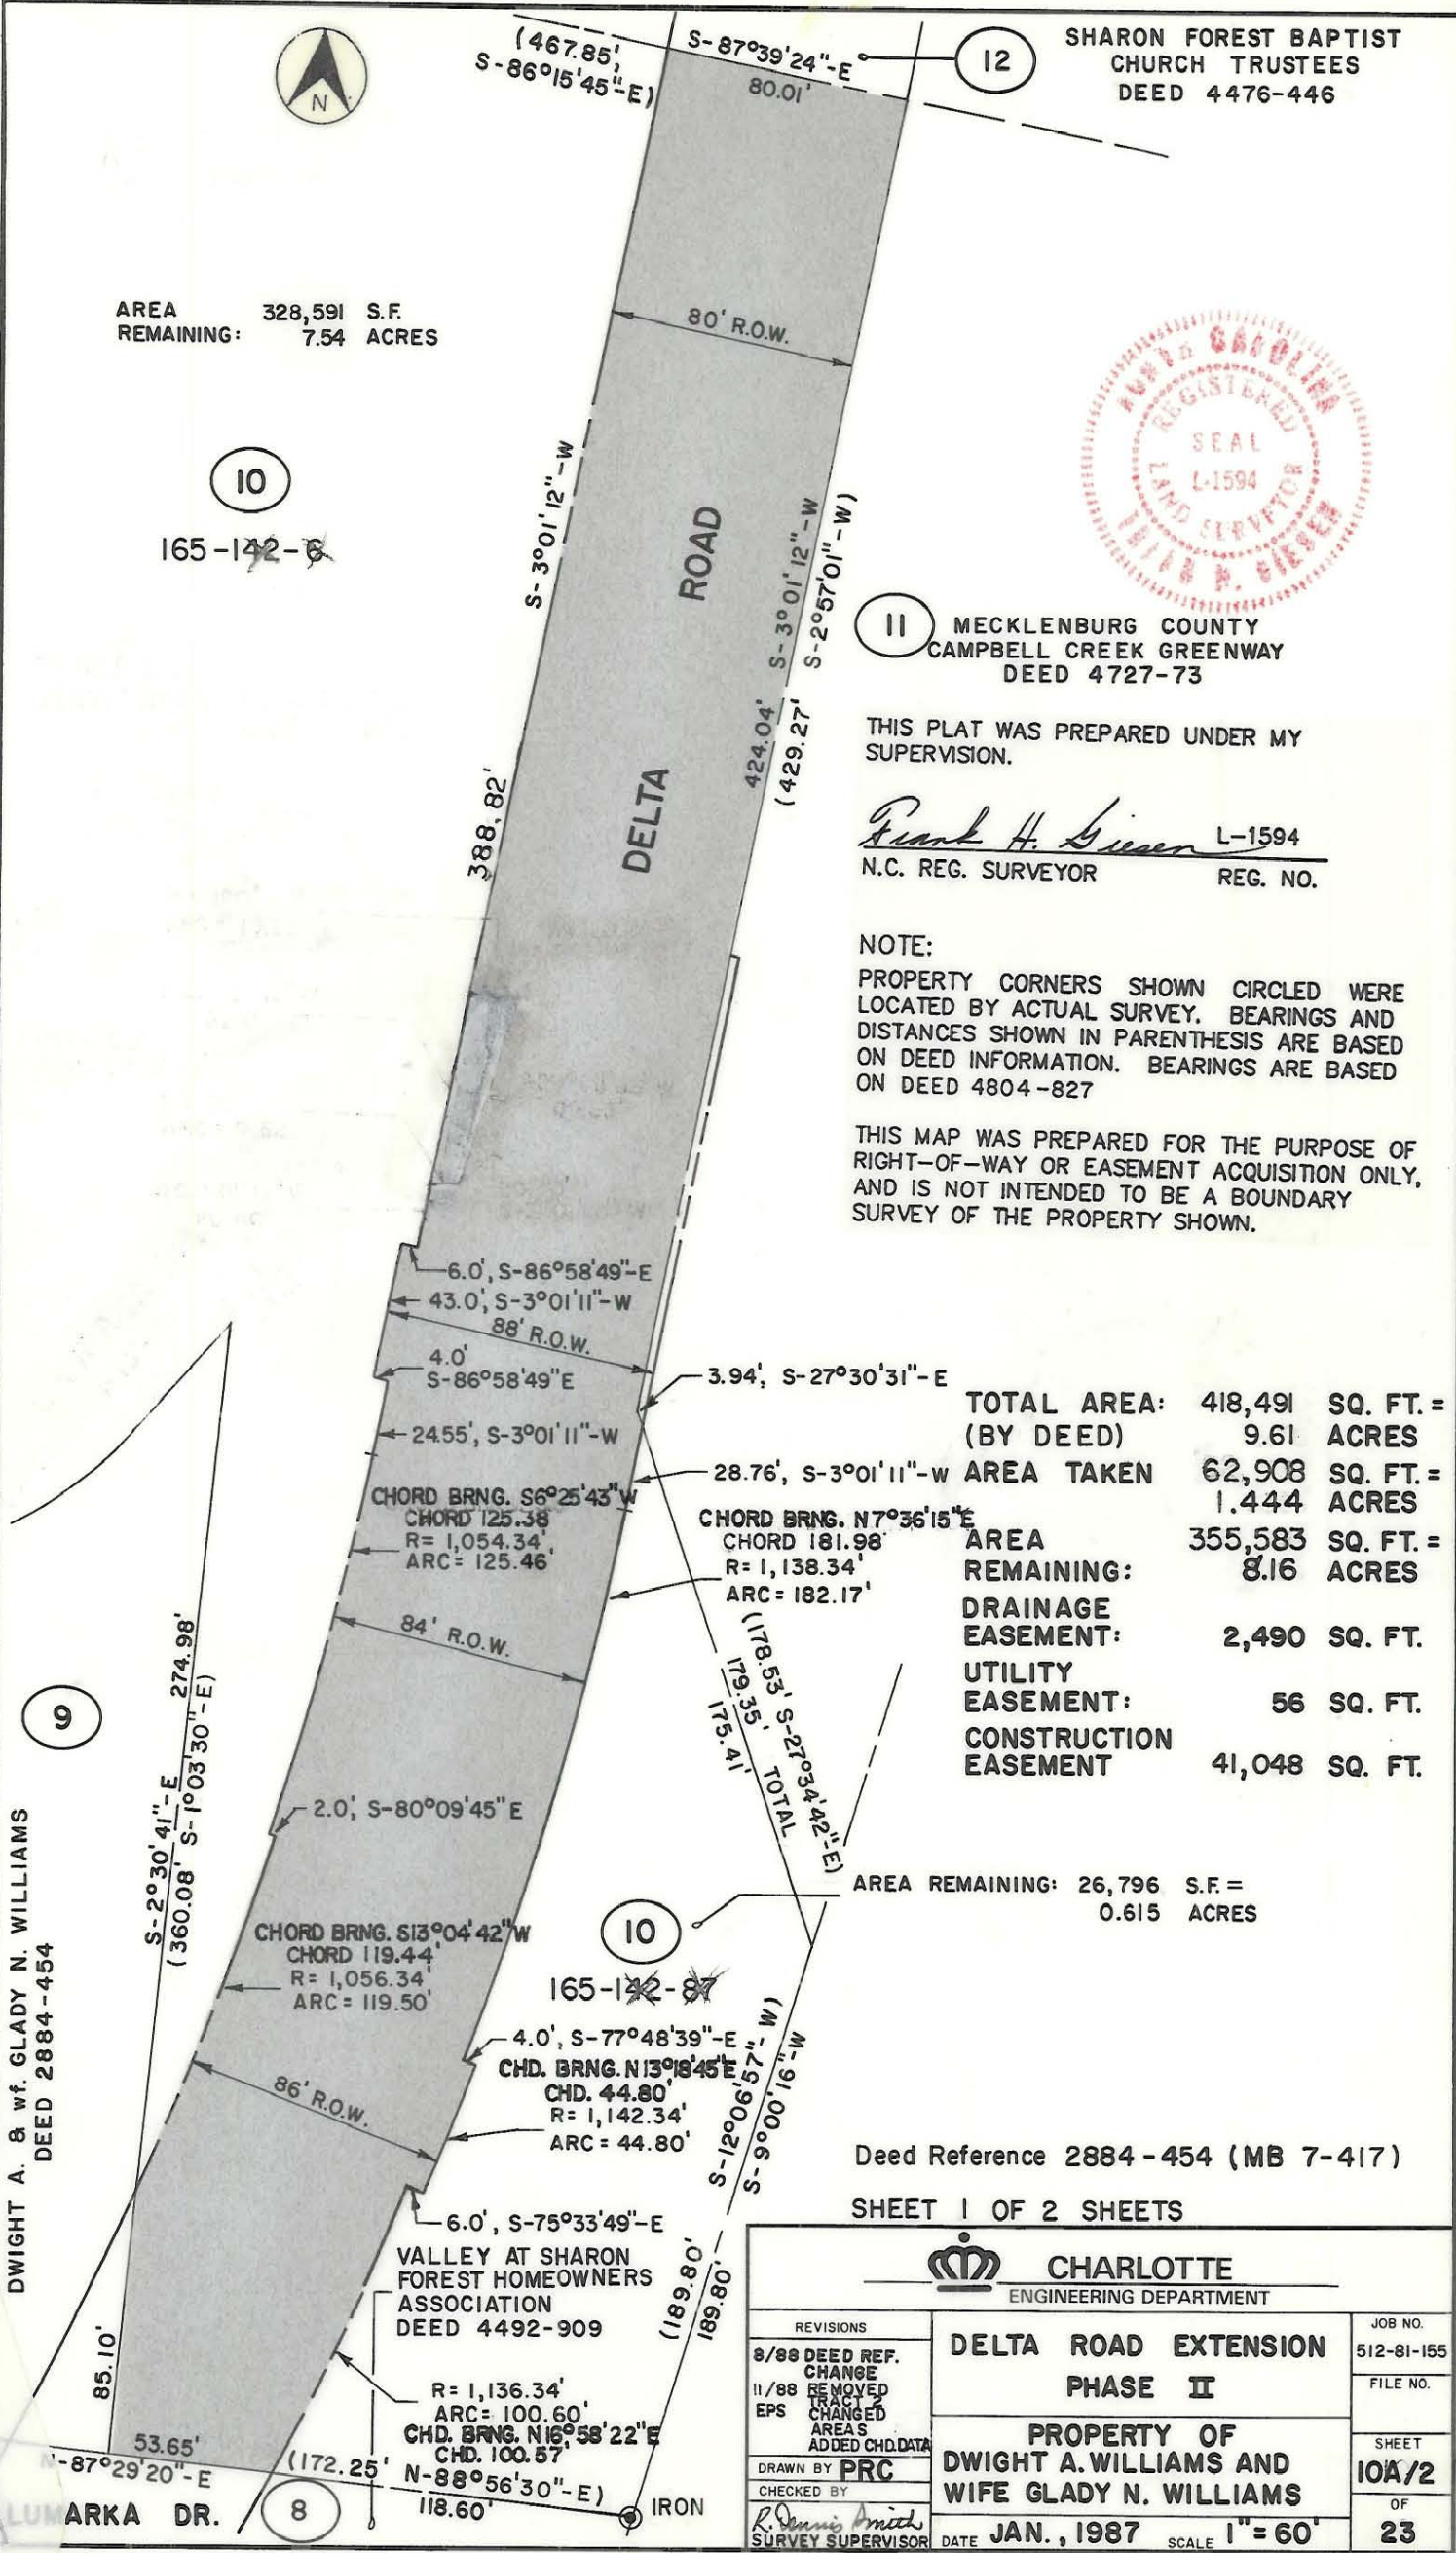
N

(467.85', S-86°15'45"-E)

S-87°39'24"-E
80.01'

12

SHARON FOREST BAPTIST CHURCH TRUSTEES DEED 4476-446

AREA REMAINING: 328,591 S.F. 7.54 ACRES

80' R.O.W.

NORTH CAROLINA REGISTERED SEAL L-1594 LAND SURVEYOR FRANK H. GIESEN

10

165-142-6

S-3°01'12"-W

ROAD

S-3°01'12"-W
(S-2°57'01"-W)

11

MECKLENBURG COUNTY CAMPBELL CREEK GREENWAY DEED 4727-73

424.04'
(429.27')

DELTA

388.82'

THIS PLAT WAS PREPARED UNDER MY SUPERVISION.

Frank H. Giesen L-1594
N.C. REG. SURVEYOR REG. NO.

NOTE:

PROPERTY CORNERS SHOWN CIRCLED WERE LOCATED BY ACTUAL SURVEY. BEARINGS AND DISTANCES SHOWN IN PARENTHESIS ARE BASED ON DEED INFORMATION. BEARINGS ARE BASED ON DEED 4804-827

THIS MAP WAS PREPARED FOR THE PURPOSE OF RIGHT-OF-WAY OR EASEMENT ACQUISITION ONLY, AND IS NOT INTENDED TO BE A BOUNDARY SURVEY OF THE PROPERTY SHOWN.

6.0', S-86°58'49"-E
43.0', S-3°01'11"-W
88' R.O.W.
4.0' S-86°58'49"E
3.94', S-27°30'31"-E
24.55', S-3°01'11"-W
28.76', S-3°01'11"-W

| TOTAL AREA: | 418,491 | SQ. FT. = |
|---|---|---|
| (BY DEED) | 9.61 | ACRES |
| AREA TAKEN | 62,908 | SQ. FT. = |
| | 1.444 | ACRES |
| AREA REMAINING: | 355,583 | SQ. FT. = |
| | 8.16 | ACRES |
| DRAINAGE EASEMENT: | 2,490 | SQ. FT. |
| UTILITY EASEMENT: | 56 | SQ. FT. |
| CONSTRUCTION EASEMENT | 41,048 | SQ. FT. |

CHORD BRNG. S6°25'43"W
CHORD 125.38
R= 1,054.34'
ARC= 125.46'

CHORD BRNG. N7°36'15"E
CHORD 181.98
R= 1,138.34'
ARC= 182.17'

84' R.O.W.

(178.53' S-27°34'42"-E)
179.35' TOTAL
175.41'

9

274.98'
S-2°30'41"-E
(360.08' S-1°03'30"-E)

DWIGHT A. & wf. GLADY N. WILLIAMS DEED 2884-454

2.0', S-80°09'45"E

AREA REMAINING: 26,796 S.F. = 0.615 ACRES

CHORD BRNG. S13°04'42"W
CHORD 119.44'
R= 1,056.34'
ARC= 119.50'

10

165-142-87

4.0', S-77°48'39"-E
CHD. BRNG. N13°18'45"E
CHD. 44.80'
R= 1,142.34'
ARC= 44.80'

S-12°06'57"-W)
S-9°00'16"-W

86' R.O.W.

Deed Reference 2884-454 (MB 7-417)

6.0', S-75°33'49"-E

SHEET 1 OF 2 SHEETS

VALLEY AT SHARON FOREST HOMEOWNERS ASSOCIATION DEED 4492-909

(189.80')
189.80'

85.10'

R= 1,136.34'
ARC= 100.60'
CHD. BRNG. N16°58'22"E
CHD. 100.57

53.65'
N-87°29'20"-E
(172.25' N-88°56'30"-E)
118.60'

ARKA DR.

8

IRON

CHARLOTTE
ENGINEERING DEPARTMENT

REVISIONS
8/88 DEED REF. CHANGE
11/88 REMOVED TRACT 2
EPS CHANGED AREAS ADDED CHD.DATA

DRAWN BY PRC
CHECKED BY
R. Dennis Smith
SURVEY SUPERVISOR

DELTA ROAD EXTENSION
PHASE II

PROPERTY OF DWIGHT A. WILLIAMS AND WIFE GLADY N. WILLIAMS

DATE JAN., 1987 SCALE 1" = 60'

JOB NO. 512-81-155
FILE NO.
SHEET 10A/2
OF 23